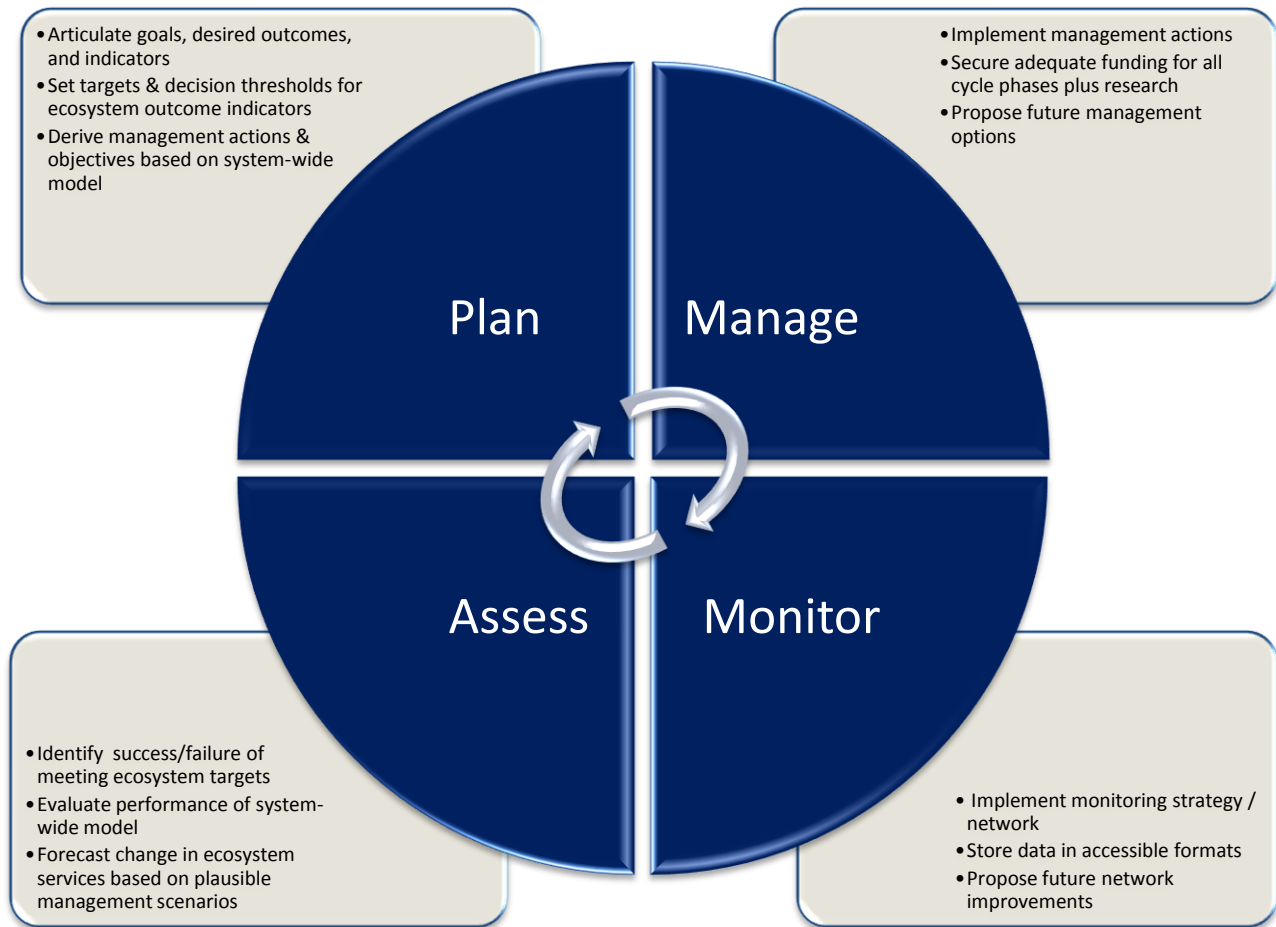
• Articulate goals, desired outcomes, and indicators
• Set targets & decision thresholds for ecosystem outcome indicators
• Derive management actions & objectives based on system-wide model

• Implement management actions
• Secure adequate funding for all cycle phases plus research
• Propose future management options

Plan

Manage

Assess

Monitor

• Identify success/failure of meeting ecosystem targets
• Evaluate performance of system-wide model
• Forecast change in ecosystem services based on plausible management scenarios

• Implement monitoring strategy / network
• Store data in accessible formats
• Propose future network improvements